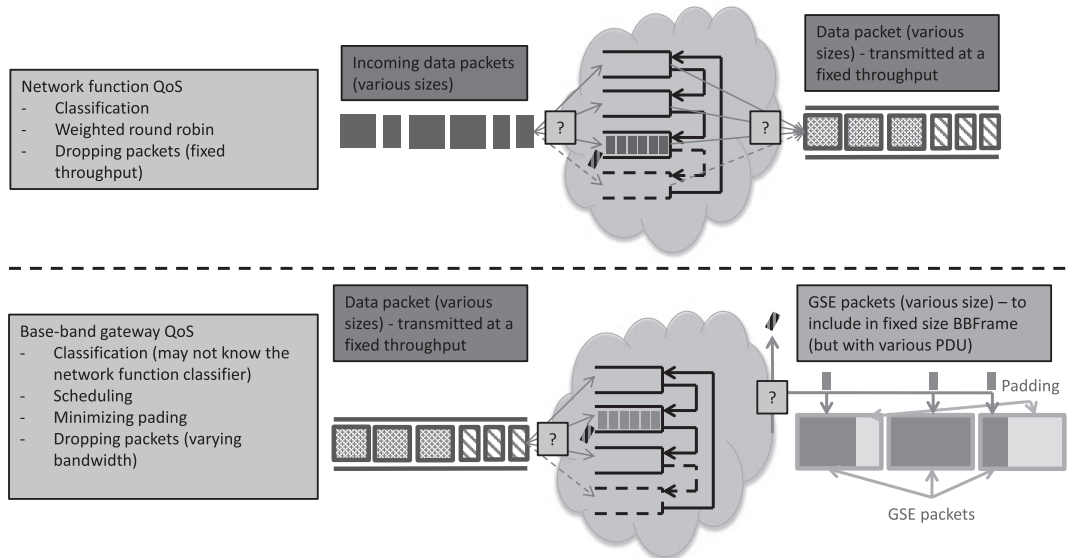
Network function QoS
- Classification
- Weighted round robin
- Dropping packets (fixed throughput)

Incoming data packets (various sizes)

?

?

Data packet (various sizes) - transmitted at a fixed throughput

Base-band gateway QoS
- Classification (may not know the network function classifier)
- Scheduling
- Minimizing pading
- Dropping packets (varying bandwidth)

Data packet (various sizes) - transmitted at a fixed throughput

?

?

GSE packets (various size) – to include in fixed size BBFrame (but with various PDU)

Padding

GSE packets